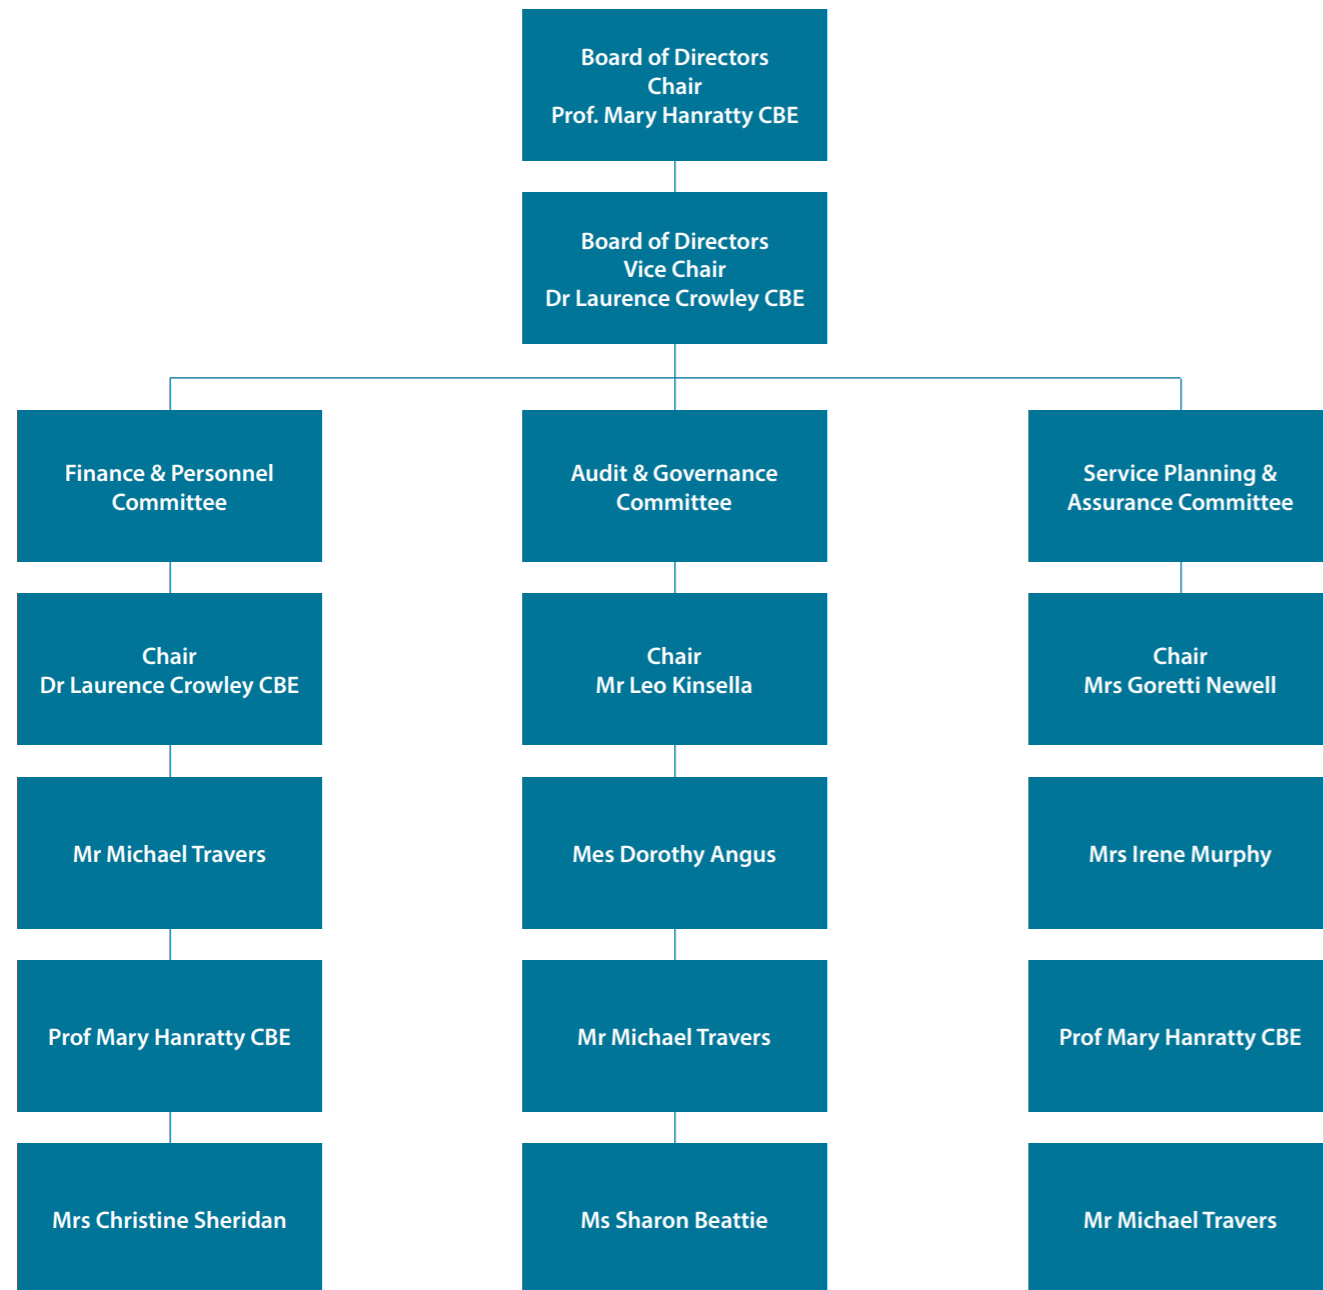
Board of Directors
Chair
Prof. Mary Hanratty CBE

Board of Directors
Vice Chair
Dr Laurence Crowley CBE

Finance & Personnel Committee

Chair
Dr Laurence Crowley CBE

Mr Michael Travers

Prof Mary Hanratty CBE

Mrs Christine Sheridan

Audit & Governance Committee

Chair
Mr Leo Kinsella

Mes Dorothy Angus

Mr Michael Travers

Ms Sharon Beattie

Service Planning & Assurance Committee

Chair
Mrs Goretti Newell

Mrs Irene Murphy

Prof Mary Hanratty CBE

Mr Michael Travers